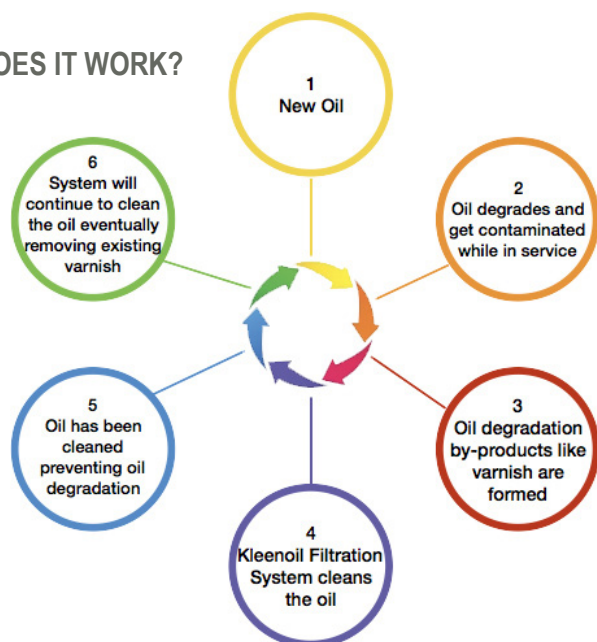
DES IT WORK?

1
New Oil

2
Oil degrades and get contaminated while in service

3
Oil degradation by-products like varnish are formed

4
Kleenoil Filtration System cleans the oil

5
Oil has been cleaned preventing oil degradation

6
System will continue to clean the oil eventually removing existing varnish